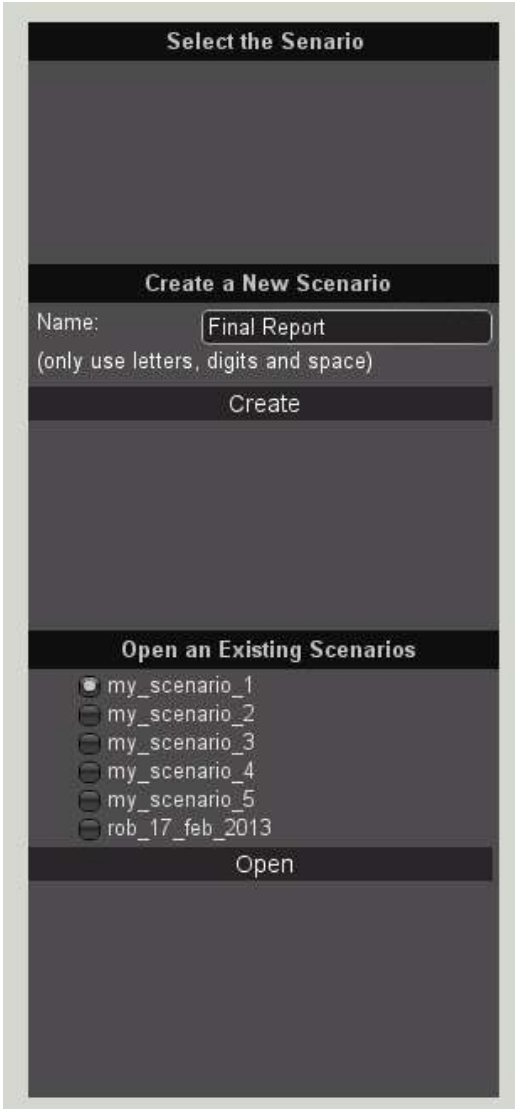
Select the Senario

Create a New Scenario

Name: Final Report

(only use letters, digits and space)

Create

Open an Existing Scenarios

my_scenario_1
my_scenario_2
my_scenario_3
my_scenario_4
my_scenario_5
rob_17_feb_2013

Open